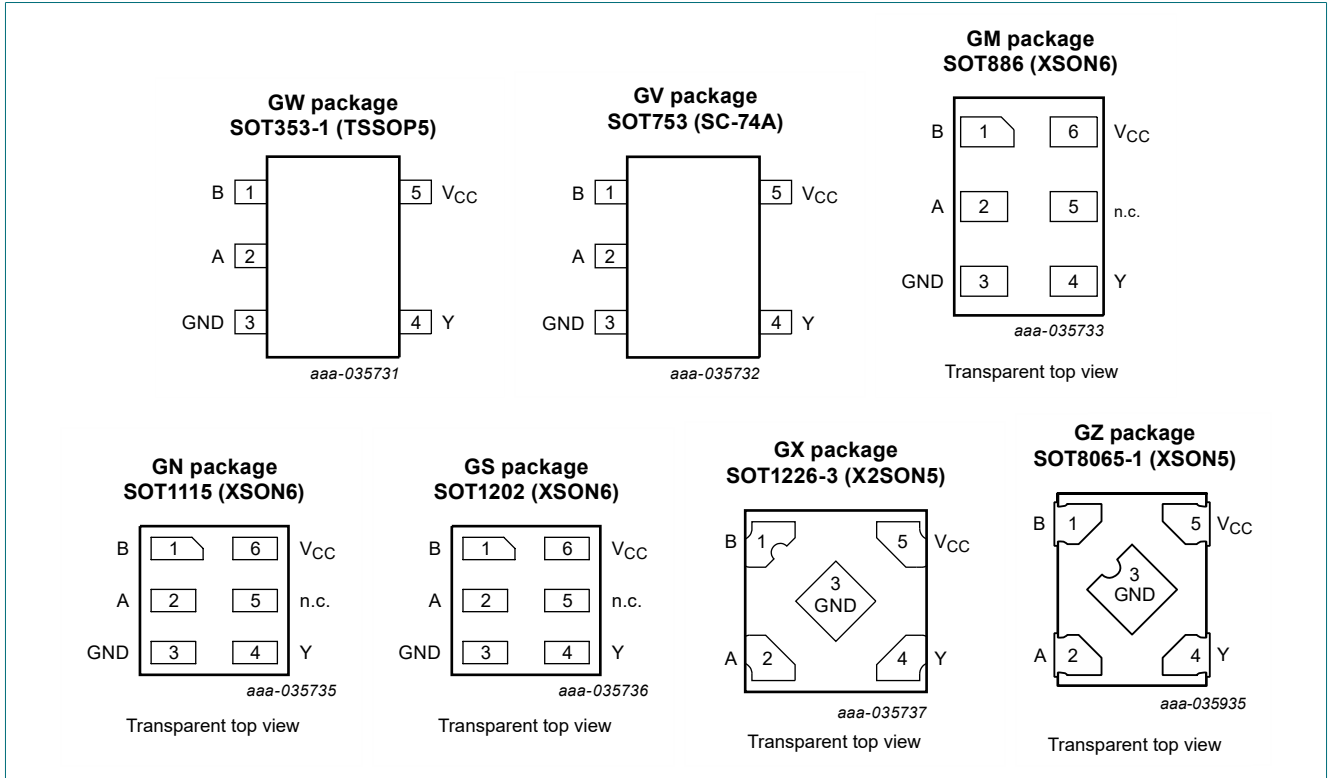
GW package
SOT353-1 (TSSOP5)

B 1
A 2
GND 3
5 $V_{CC}$
4 Y

aaa-035731

GV package
SOT753 (SC-74A)

B 1
A 2
GND 3
5 $V_{CC}$
4 Y

aaa-035732

GM package
SOT886 (XSON6)

B 1
6 $V_{CC}$
A 2
5 n.c.
GND 3
4 Y

aaa-035733

Transparent top view

GN package
SOT1115 (XSON6)

B 1
6 $V_{CC}$
A 2
5 n.c.
GND 3
4 Y

aaa-035735

Transparent top view

GS package
SOT1202 (XSON6)

B 1
6 $V_{CC}$
A 2
5 n.c.
GND 3
4 Y

aaa-035736

Transparent top view

GX package
SOT1226-3 (X2SON5)

B 1
5 $V_{CC}$
3 GND
A 2
4 Y

aaa-035737

Transparent top view

GZ package
SOT8065-1 (XSON5)

B 1
5 $V_{CC}$
3 GND
A 2
4 Y

aaa-035935

Transparent top view